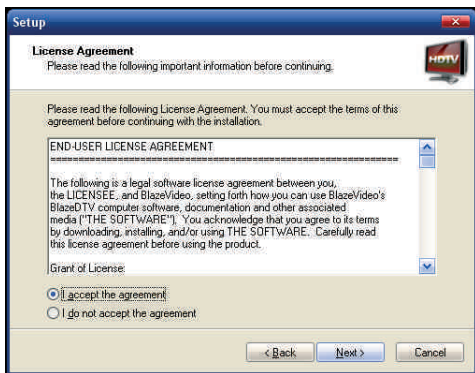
Setup

License Agreement
Please read the following important information before continuing.

HDTV

Please read the following License Agreement. You must accept the terms of this agreement before continuing with the installation.

END-USER LICENSE AGREEMENT
==========================================================

The following is a legal software license agreement between you, the LICENSEE, and BlazeVideo, setting forth how you can use BlazeVideo's BlazeDTV computer software, documentation and other associated media ("THE SOFTWARE"). You acknowledge that you agree to its terms by downloading, installing, and/or using THE SOFTWARE. Carefully read this license agreement before using the product.

Grant of License:

I accept the agreement
I do not accept the agreement

< Back | Next > | Cancel